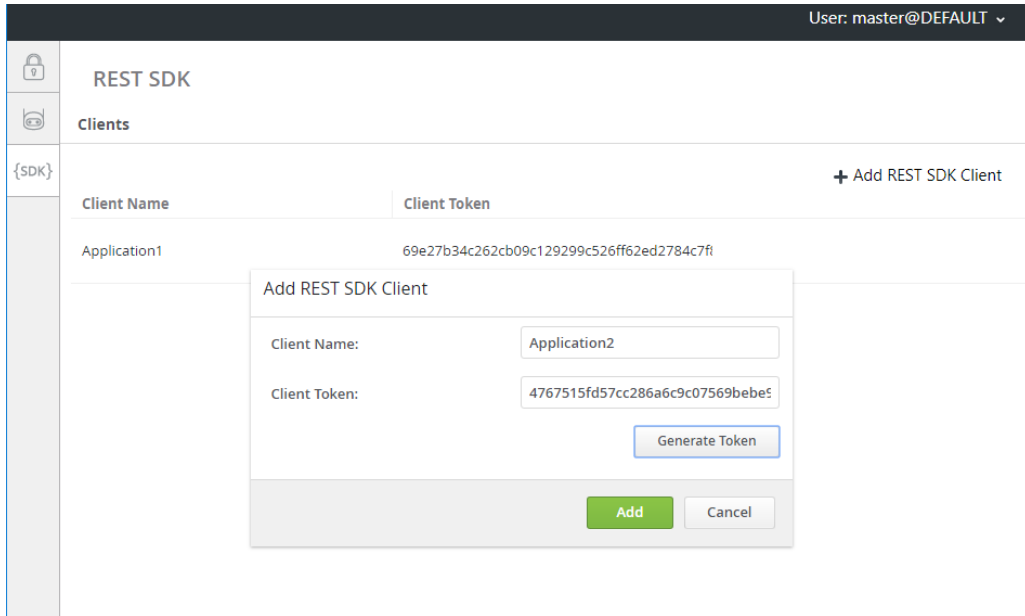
User: master@DEFAULT

{SDK}

REST SDK

Clients

+ Add REST SDK Client

| Client Name | Client Token |
|---|---|
| Application1 | 69e27b34c262cb09c129299c526ff62ed2784c7f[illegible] |

Add REST SDK Client

Client Name: Application2

Client Token: 4767515fd57cc286a6c9c07569bebe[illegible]

Generate Token

Add

Cancel